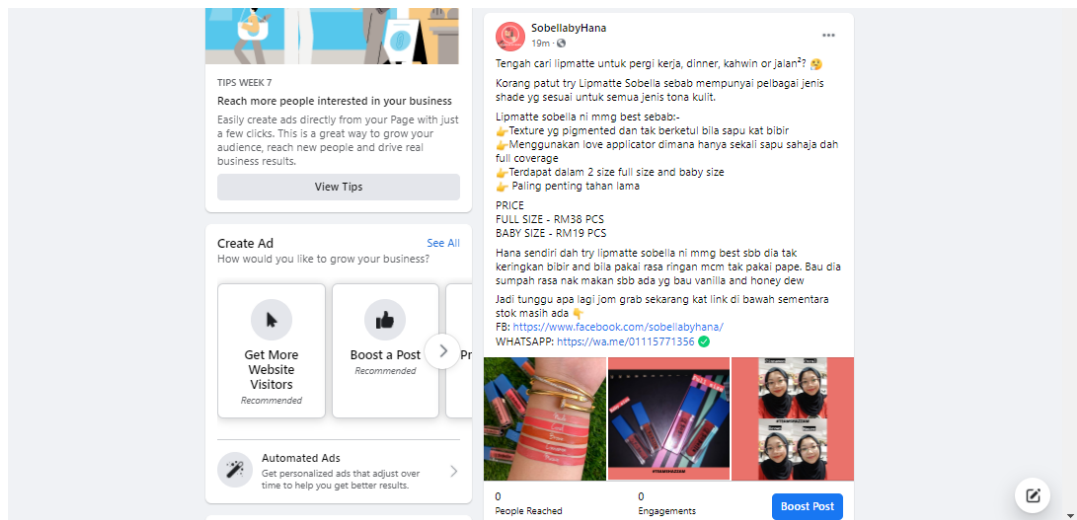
TIPS WEEK 7

Reach more people interested in your business

Easily create ads directly from your Page with just a few clicks. This is a great way to grow your audience, reach new people and drive real business results.

View Tips

Create Ad

See All

How would you like to grow your business?

Get More Website Visitors

Recommended

Boost a Post

Recommended

Pr

Automated Ads

Get personalized ads that adjust over time to help you get better results.

SobellabyHana

19m ·

Tengah cari lipmatte untuk pergi kerja, dinner, kahwin or jalan²? 🤔

Korang patut try Lipmatte Sobella sebab mempunyai pelbagai jenis shade yg sesuai untuk semua jenis tona kulit.

Lipmatte sobella ni mmg best sebab:-
👉Texture yg pigmented dan tak berketul bila sapu kat bibir
👉Menggunakan love applicator dimana hanya sekali sapu sahaja dah full coverage
👉Terdapat dalam 2 size full size and baby size
👉 Paling penting tahan lama

PRICE
FULL SIZE - RM38 PCS
BABY SIZE - RM19 PCS

Hana sendiri dah try lipmatte sobella ni mmg best sbb dia tak keringkan bibir and bila pakai rasa ringan mcm tak pakai pape. Bau dia sumpah rasa nak makan sbb ada yg bau vanilla and honey dew

Jadi tunggu apa lagi jom grab sekarang kat link di bawah sementara stok masih ada 👇
FB: https://www.facebook.com/sobellabyhana/
WHATSAPP: https://wa.me/01115771356 ✅

0
People Reached

0
Engagements

Boost Post